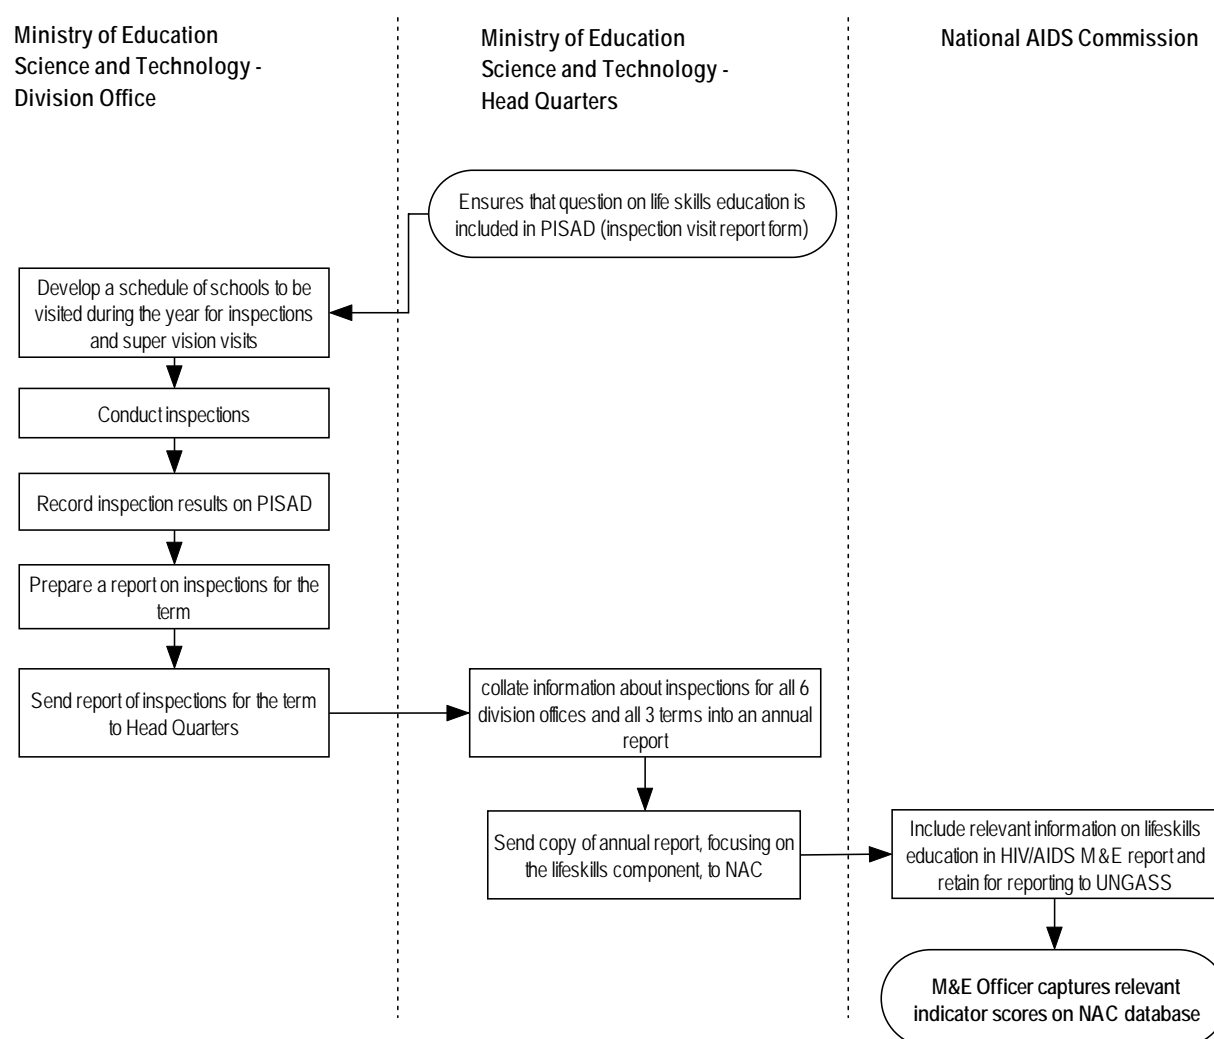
Ministry of Education Science and Technology - Division Office

Ministry of Education Science and Technology - Head Quarters

National AIDS Commission

Ensures that question on life skills education is included in PISAD (inspection visit report form)

Develop a schedule of schools to be visited during the year for inspections and super vision visits

Conduct inspections

Record inspection results on PISAD

Prepare a report on inspections for the term

Send report of inspections for the term to Head Quarters

collate information about inspections for all 6 division offices and all 3 terms into an annual report

Send copy of annual report, focusing on the lifeskills component, to NAC

Include relevant information on lifeskills education in HIV/AIDS M&E report and retain for reporting to UNGASS

M&E Officer captures relevant indicator scores on NAC database